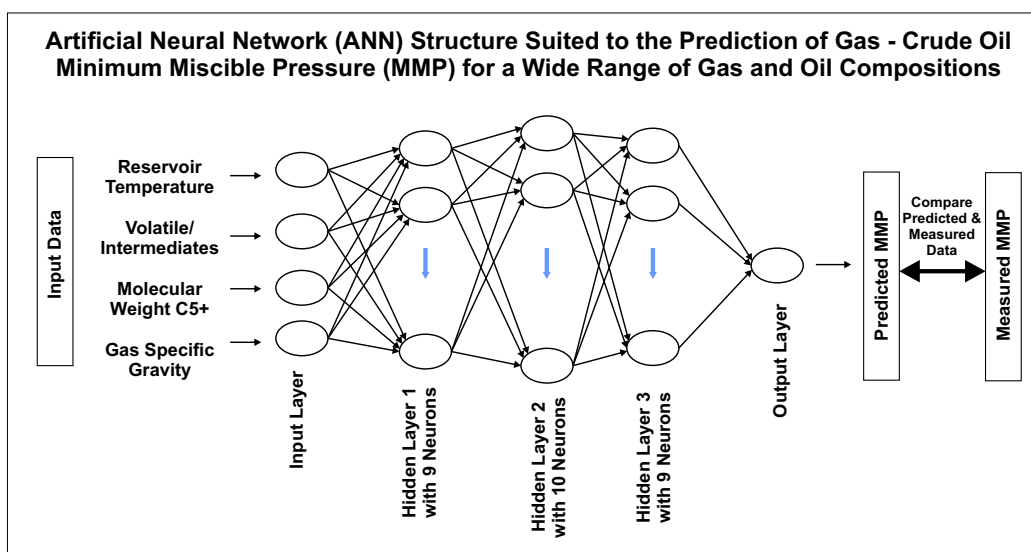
Artificial Neural Network (ANN) Structure Suited to the Prediction of Gas - Crude Oil Minimum Miscible Pressure (MMP) for a Wide Range of Gas and Oil Compositions

Input Data

Reservoir Temperature

Volatile/ Intermediates

Molecular Weight C5+

Gas Specific Gravity

Input Layer

Hidden Layer 1 with 9 Neurons

Hidden Layer 2 with 10 Neurons

Hidden Layer 3 with 9 Neurons

Output Layer

Predicted MMP

Compare Predicted & Measured Data

Measured MMP